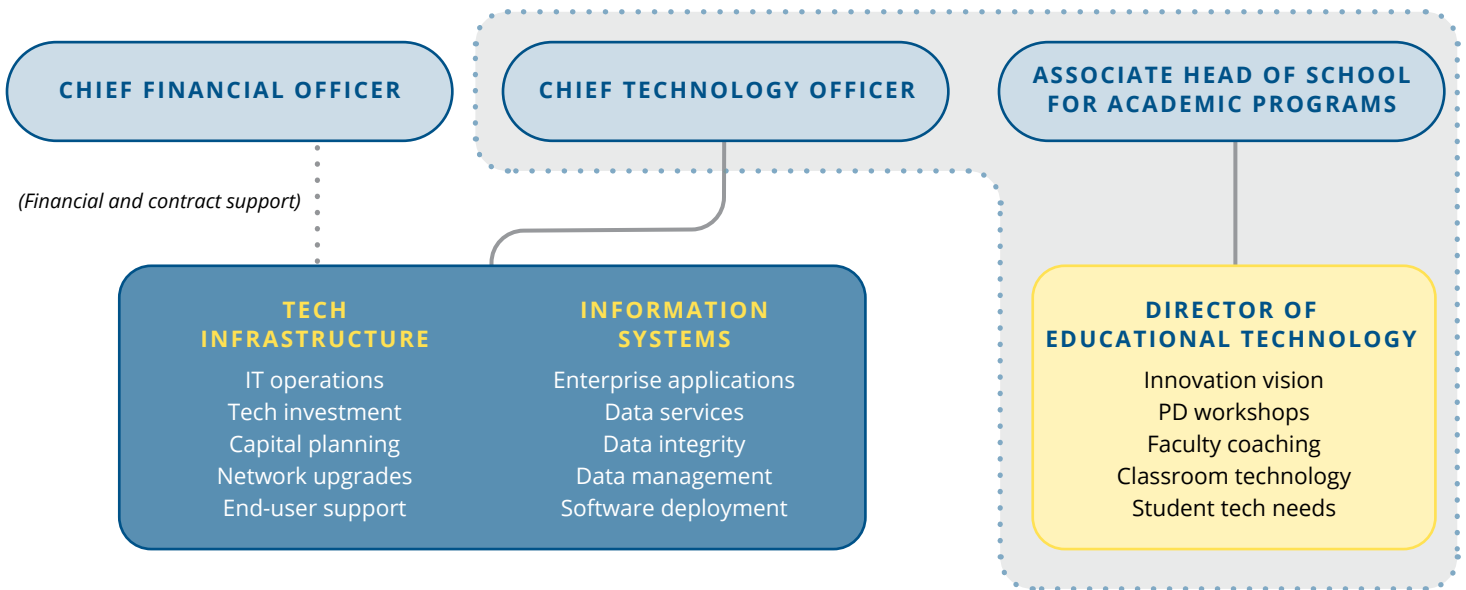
CHIEF FINANCIAL OFFICER

CHIEF TECHNOLOGY OFFICER

ASSOCIATE HEAD OF SCHOOL FOR ACADEMIC PROGRAMS

(Financial and contract support)

TECH INFRASTRUCTURE
IT operations
Tech investment
Capital planning
Network upgrades
End-user support

INFORMATION SYSTEMS
Enterprise applications
Data services
Data integrity
Data management
Software deployment

DIRECTOR OF EDUCATIONAL TECHNOLOGY
Innovation vision
PD workshops
Faculty coaching
Classroom technology
Student tech needs